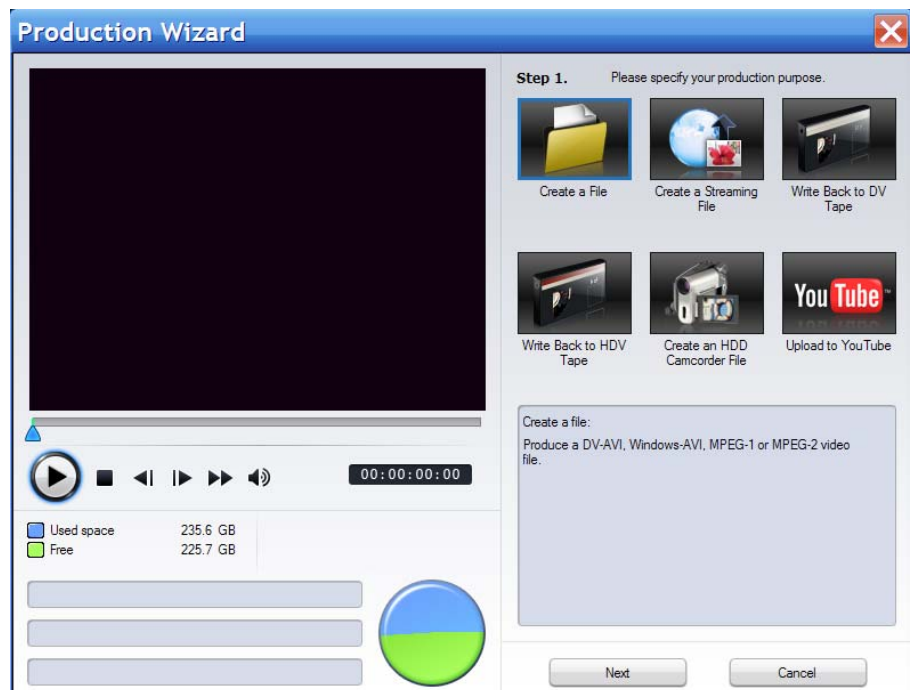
Production Wizard

Step 1. Please specify your production purpose.

Create a File

Create a Streaming File

Write Back to DV Tape

Write Back to HDV Tape

Create an HDD Camcorder File

You Tube

Upload to YouTube

Create a file:

Produce a DV-AVI, Windows-AVI, MPEG-1 or MPEG-2 video file.

00:00:00:00

Used space 235.6 GB
Free 225.7 GB

Next

Cancel